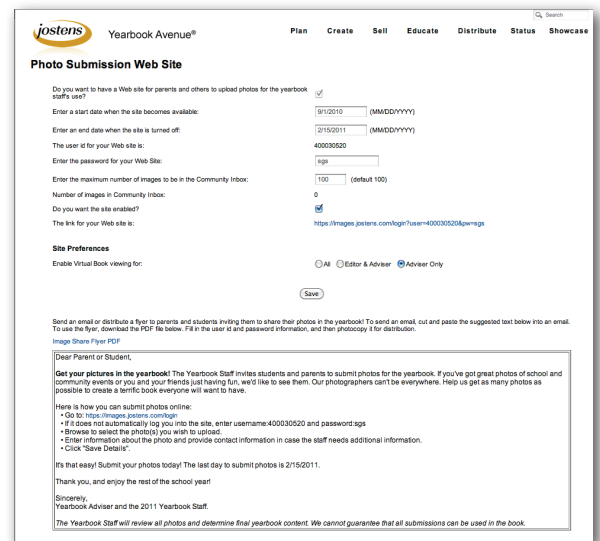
Search

jostens Yearbook Avenue®

Plan Create Sell Educate Distribute Status Showcase

Photo Submission Web Site

Do you want to have a Web site for parents and others to upload photos for the yearbook staff's use?

Enter a start date when the site becomes available: 9/1/2010 (MM/DD/YYYY)

Enter an end date when the site is turned off: 2/15/2011 (MM/DD/YYYY)

The user id for your Web site is: 400030520

Enter the password for your Web Site: sgs

Enter the maximum number of images to be in the Community Inbox: 100 (default 100)

Number of images in Community Inbox: 0

Do you want the site enabled?

The link for your Web site is: https://images.jostens.com/login?user=400030520&pw=sgs

Site Preferences

Enable Virtual Book viewing for: All Editor & Adviser Adviser Only

Save

Send an email or distribute a flyer to parents and students inviting them to share their photos in the yearbook! To send an email, cut and paste the suggested text below into an email. To use the flyer, download the PDF file below. Fill in the user id and password information, and then photocopy it for distribution.

Image Share Flyer PDF

Dear Parent or Student,

Get your pictures in the yearbook! The Yearbook Staff invites students and parents to submit photos for the yearbook. If you've got great photos of school and community events or you and your friends just having fun, we'd like to see them. Our photographers can't be everywhere. Help us get as many photos as possible to create a terrific book everyone will want to have.

Here is how you can submit photos online:
• Go to: https://images.jostens.com/login
• If it does not automatically log you into the site, enter username:400030520 and password:sgs
• Browse to select the photo(s) you wish to upload.
• Enter information about the photo and provide contact information in case the staff needs additional information.
• Click "Save Details".

It's that easy! Submit your photos today! The last day to submit photos is 2/15/2011.

Thank you, and enjoy the rest of the school year!

Sincerely,
Yearbook Adviser and the 2011 Yearbook Staff.

The Yearbook Staff will review all photos and determine final yearbook content. We cannot guarantee that all submissions can be used in the book.